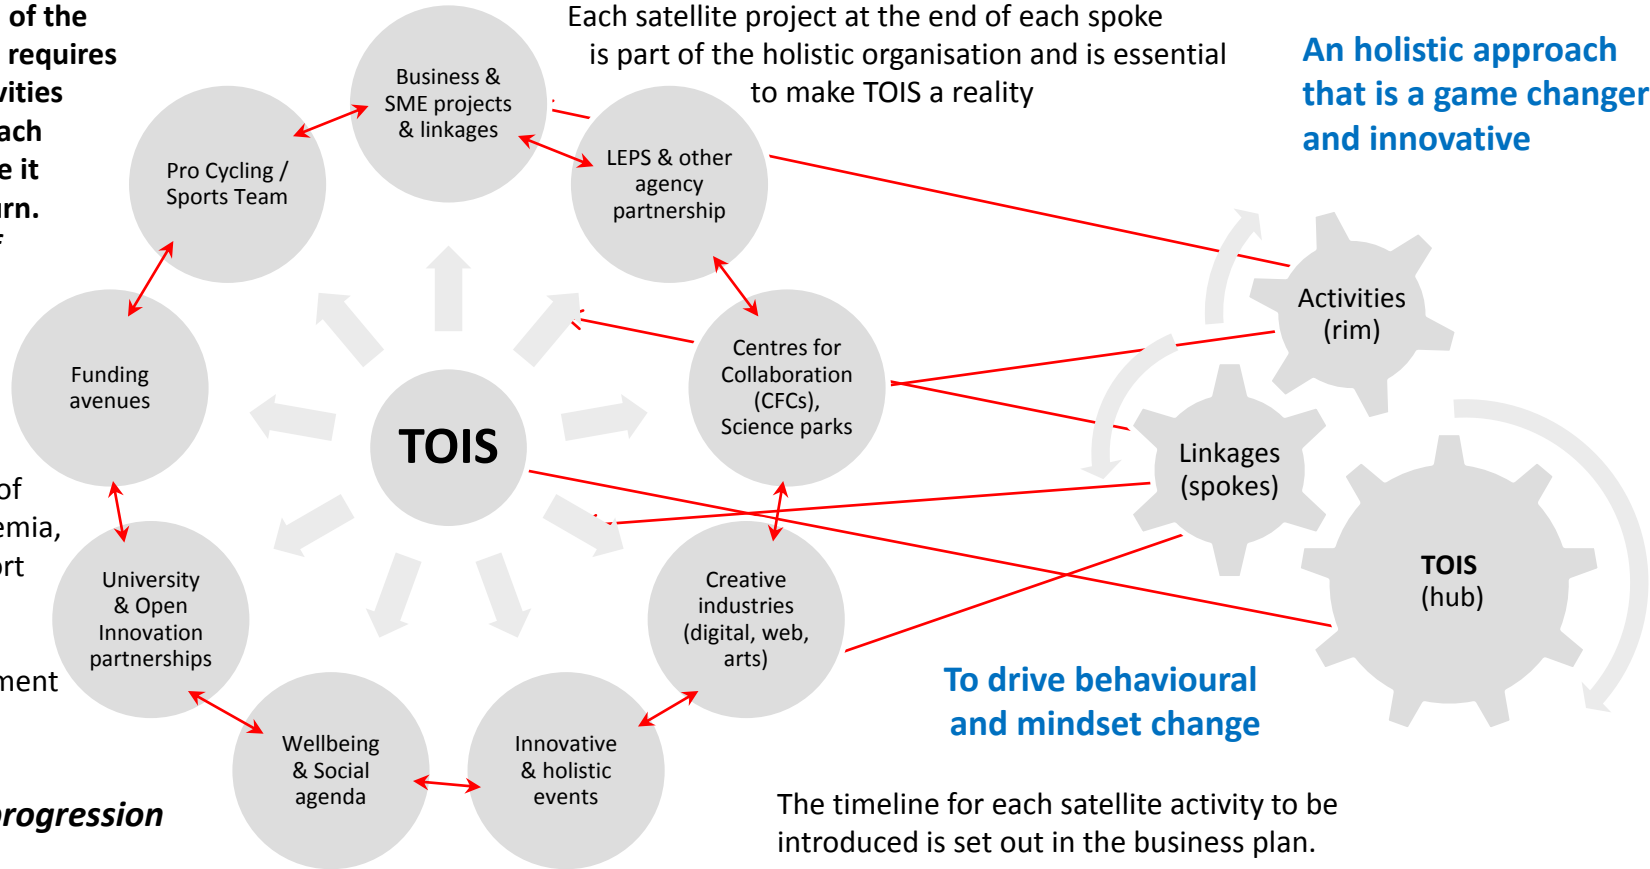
of the
requires
vities
ach
e it
rn.

of
emia,
rt

ment

progression

Each satellite project at the end of each spoke is part of the holistic organisation and is essential to make TOIS a reality

An holistic approach that is a game changer and innovative

Business & SME projects & linkages

Pro Cycling / Sports Team

LEPS & other agency partnership

Funding avenues

TOIS

Centres for Collaboration (CFCs), Science parks

University & Open Innovation partnerships

Creative industries (digital, web, arts)

Wellbeing & Social agenda

Innovative & holistic events

Activities (rim)

Linkages (spokes)

TOIS (hub)

To drive behavioural and mindset change

The timeline for each satellite activity to be introduced is set out in the business plan.